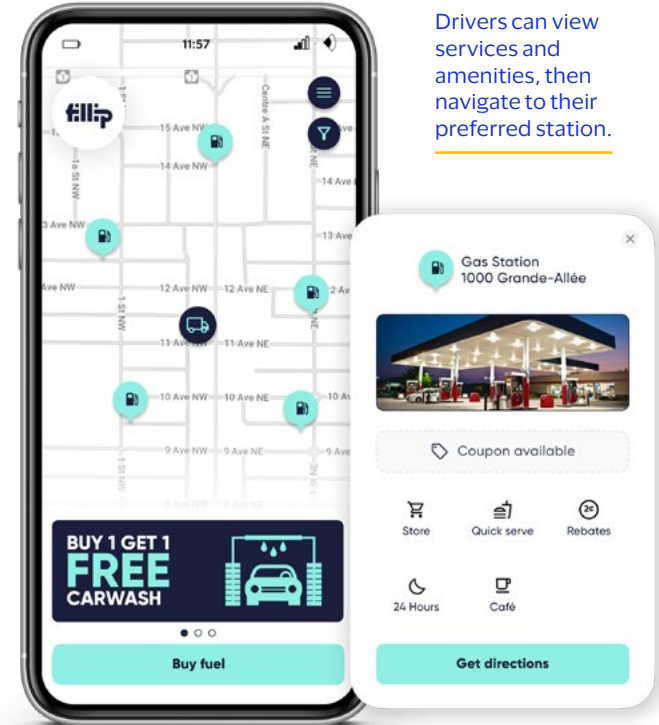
Drivers can view services and amenities, then navigate to their preferred station.

11:57

fillip

15 Ave NW

14 Ave NW

14 Ave

13 Ave NW

13 Ave

Centre A St NE

1a St NW

Ave NW

12 Ave NW

12 Ave NE

11 Ave NW

11 Ave NE

10 Ave NW

10 Ave NE

9 Ave NW

9 Ave NE

1 St NW

1 St NE

BUY 1 GET 1 FREE CARWASH

Buy fuel

Gas Station
1000 Grande-Allée

Coupon available

Store

Quick serve

Rebates

24 Hours

Café

Get directions